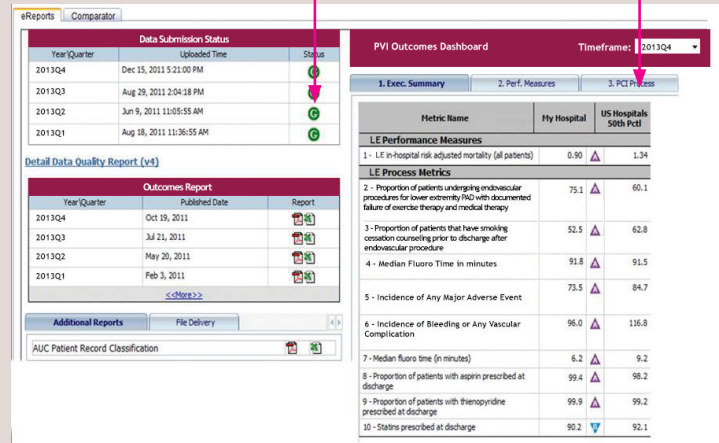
eReports | Comparator

Data Submission Status

| Year\Quarter | Uploaded Time | Status |
|---|---|---|
| 2013Q4 | Dec 15, 2011 5:21:00 PM | G |
| 2013Q3 | Aug 29, 2011 2:04:18 PM | G |
| 2013Q2 | Jun 9, 2011 11:05:55 AM | G |
| 2013Q1 | Aug 18, 2011 11:36:55 AM | G |

Detail Data Quality Report (v4)

Outcomes Report

| Year\Quarter | Published Date | Report |
|---|---|---|
| 2013Q4 | Oct 19, 2011 | |
| 2013Q3 | Jul 21, 2011 | |
| 2013Q2 | May 20, 2011 | |
| 2013Q1 | Feb 3, 2011 | |

<<More>>

Additional Reports | File Delivery

AUC Patient Record Classification

PVI Outcomes Dashboard

Timeframe: 2013Q4

1. Exec. Summary | 2. Perf. Measures | 3. PCI Process

| Metric Name | My Hospital | | US Hospitals 50th Pctl |
|---|---|---|---|
| LE Performance Measures | | | |
| 1 - LE in-hospital risk adjusted mortality (all patients) | 0.90 | | 1.34 |
| LE Process Metrics | | | |
| 2 - Proportion of patients undergoing endovascular procedures for lower extremity PAD with documented failure of exercise therapy and medical therapy | 75.1 | | 60.1 |
| 3 - Proportion of patients that have smoking cessation counseling prior to discharge after endovascular procedure | 52.5 | | 62.8 |
| 4 - Median Fluoro Time in minutes | 91.8 | | 91.5 |
| 5 - Incidence of Any Major Adverse Event | 73.5 | | 84.7 |
| 6 - Incidence of Bleeding or Any Vascular Complication | 96.0 | | 116.8 |
| 7 - Median fluoro time (in minutes) | 6.2 | | 9.2 |
| 8 - Proportion of patients with aspirin prescribed at discharge | 99.4 | | 98.2 |
| 9 - Proportion of patients with thienopyridine prescribed at discharge | 99.9 | | 99.2 |
| 10 - Statins prescribed at discharge | 90.2 | | 92.1 |